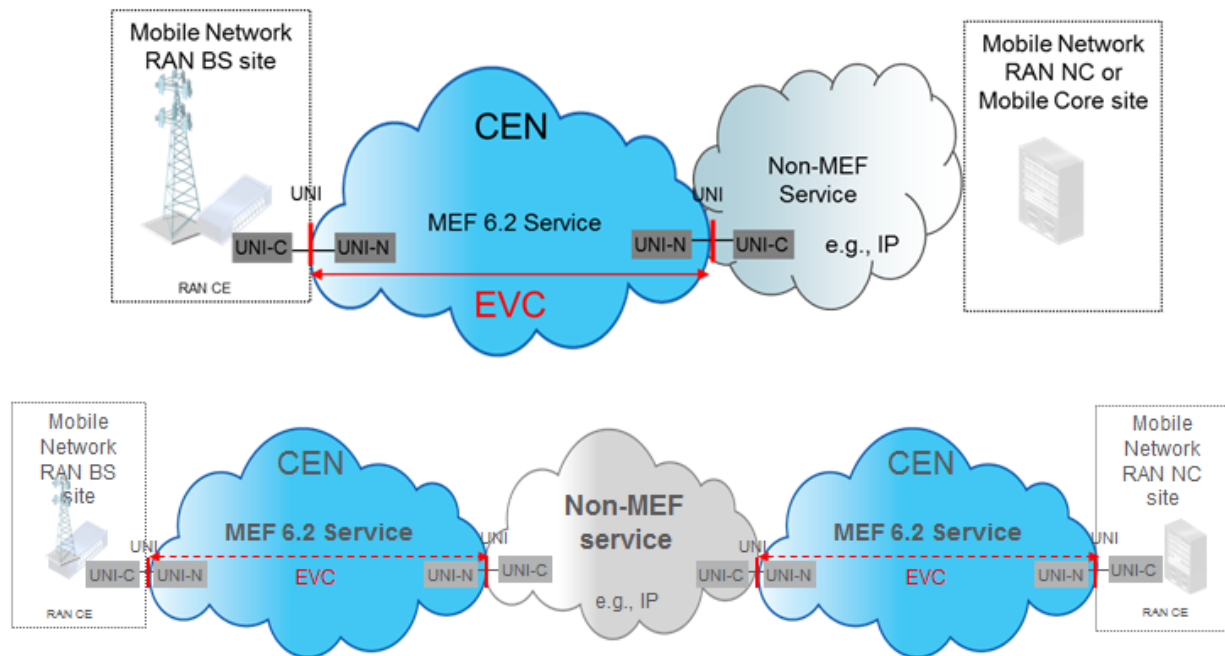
Mobile Network RAN BS site

CEN

Mobile Network RAN NC or Mobile Core site

Non-MEF Service

UNI

UNI

MEF 6.2 Service

UNI-C

UNI-N

UNI-N

UNI-C

e.g., IP

RAN CE

EVC

Mobile Network RAN BS site

CEN

Non-MEF service

CEN

Mobile Network RAN NC site

MEF 6.2 Service

MEF 6.2 Service

UNI

UNI

UNI

UNI

UNI-C

UNI-N

UNI-N

UNI-C

UNI-C

UNI-N

UNI-N

UNI-C

EVC

EVC

e.g., IP

RAN CE

RAN CE